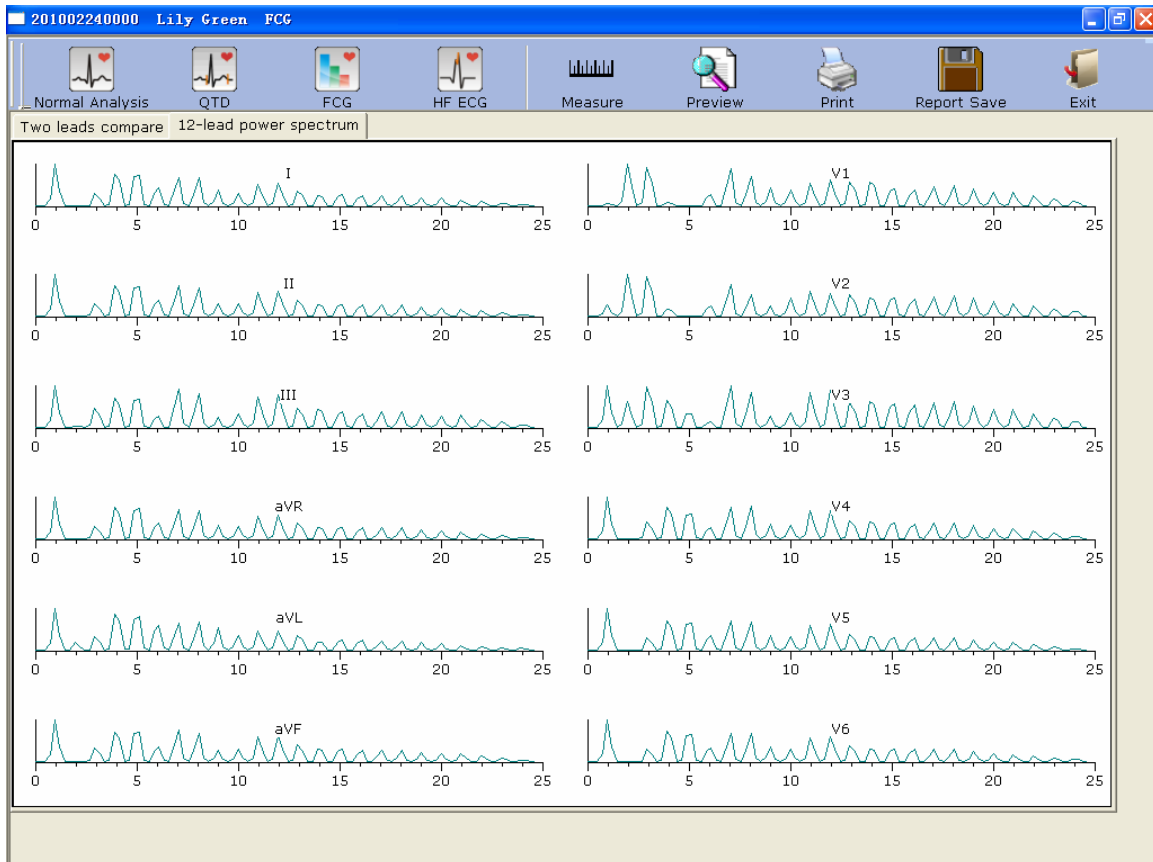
201002240000 Lily Green FCG

Normal Analysis QTD FCG HF ECG Measure Preview Print Report Save Exit

Two leads compare 12-lead power spectrum

I
0 5 10 15 20 25

V1
0 5 10 15 20 25

II
0 5 10 15 20 25

V2
0 5 10 15 20 25

III
0 5 10 15 20 25

V3
0 5 10 15 20 25

aVR
0 5 10 15 20 25

V4
0 5 10 15 20 25

aVL
0 5 10 15 20 25

V5
0 5 10 15 20 25

aVF
0 5 10 15 20 25

V6
0 5 10 15 20 25